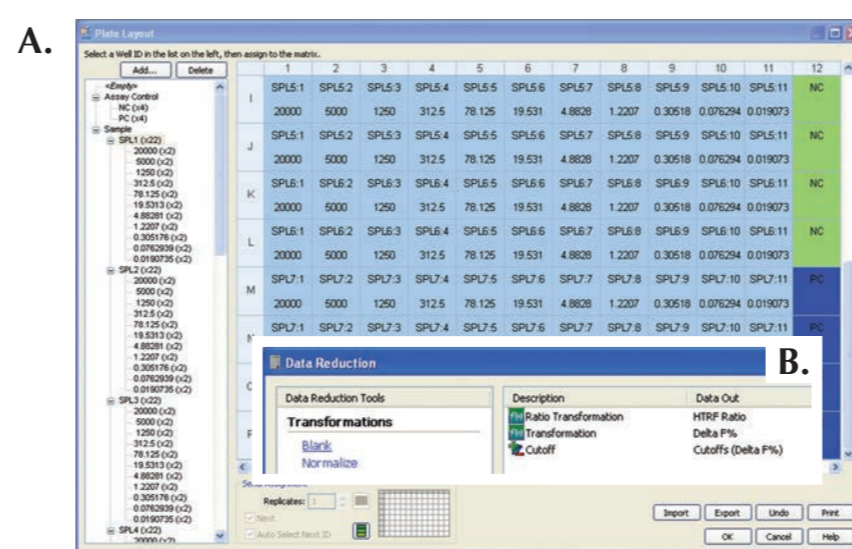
A.

Plate Layout

Select a Well ID in the list on the left, then assign to the matrix.

Add... Delete

<Empty>
Assay Control
NC (x4)
PC (x4)
Sample
SPL1 (x22)
20000 (x2)
5000 (x2)
1250 (x2)
312.5 (x2)
78.125 (x2)
19.5313 (x2)
4.88281 (x2)
1.2207 (x2)
0.305176 (x2)
0.0762939 (x2)
0.0190735 (x2)
SPL2 (x22)
20000 (x2)
5000 (x2)
1250 (x2)
312.5 (x2)
78.125 (x2)
19.5313 (x2)
4.88281 (x2)
1.2207 (x2)
0.305176 (x2)
0.0762939 (x2)
0.0190735 (x2)
SPL3 (x22)
20000 (x2)
5000 (x2)
1250 (x2)
312.5 (x2)
78.125 (x2)
19.5313 (x2)
4.88281 (x2)
1.2207 (x2)
0.305176 (x2)
0.0762939 (x2)
0.0190735 (x2)
SPL4 (x22)
20000 (x2)

| | 1 | 2 | 3 | 4 | 5 | 6 | 7 | 8 | 9 | 10 | 11 | 12 |
|---|---|---|---|---|---|---|---|---|---|---|---|---|
| I | SPL5:1 20000 | SPL5:2 5000 | SPL5:3 1250 | SPL5:4 312.5 | SPL5:5 78.125 | SPL5:6 19.531 | SPL5:7 4.8828 | SPL5:8 1.2207 | SPL5:9 0.30518 | SPL5:10 0.076294 | SPL5:11 0.019073 | NC |
| J | SPL5:1 20000 | SPL5:2 5000 | SPL5:3 1250 | SPL5:4 312.5 | SPL5:5 78.125 | SPL5:6 19.531 | SPL5:7 4.8828 | SPL5:8 1.2207 | SPL5:9 0.30518 | SPL5:10 0.076294 | SPL5:11 0.019073 | NC |
| K | SPL6:1 20000 | SPL6:2 5000 | SPL6:3 1250 | SPL6:4 312.5 | SPL6:5 78.125 | SPL6:6 19.531 | SPL6:7 4.8828 | SPL6:8 1.2207 | SPL6:9 0.30518 | SPL6:10 0.076294 | SPL6:11 0.019073 | NC |
| L | SPL6:1 20000 | SPL6:2 5000 | SPL6:3 1250 | SPL6:4 312.5 | SPL6:5 78.125 | SPL6:6 19.531 | SPL6:7 4.8828 | SPL6:8 1.2207 | SPL6:9 0.30518 | SPL6:10 0.076294 | SPL6:11 0.019073 | NC |
| M | SPL7:1 20000 | SPL7:2 5000 | SPL7:3 1250 | SPL7:4 312.5 | SPL7:5 78.125 | SPL7:6 19.531 | SPL7:7 4.8828 | SPL7:8 1.2207 | SPL7:9 0.30518 | SPL7:10 0.076294 | SPL7:11 0.019073 | PC |
| N | SPL7:1 | SPL7:2 | SPL7:3 | SPL7:4 | SPL7:5 | SPL7:6 | SPL7:7 | SPL7:8 | SPL7:9 | SPL7:10 | SPL7:11 | PC |

Replicates: 1

Next
Auto Select Next ID

Import Export Undo Print
OK Cancel Help

B.

Data Reduction

Data Reduction Tools
Transformations
Blank
Normalize

| Description | Data Out |
|---|---|
| Ratio Transformation | HTRF Ratio |
| Transformation | Delta F% |
| Cutoff | Cutoffs (Delta F%) |